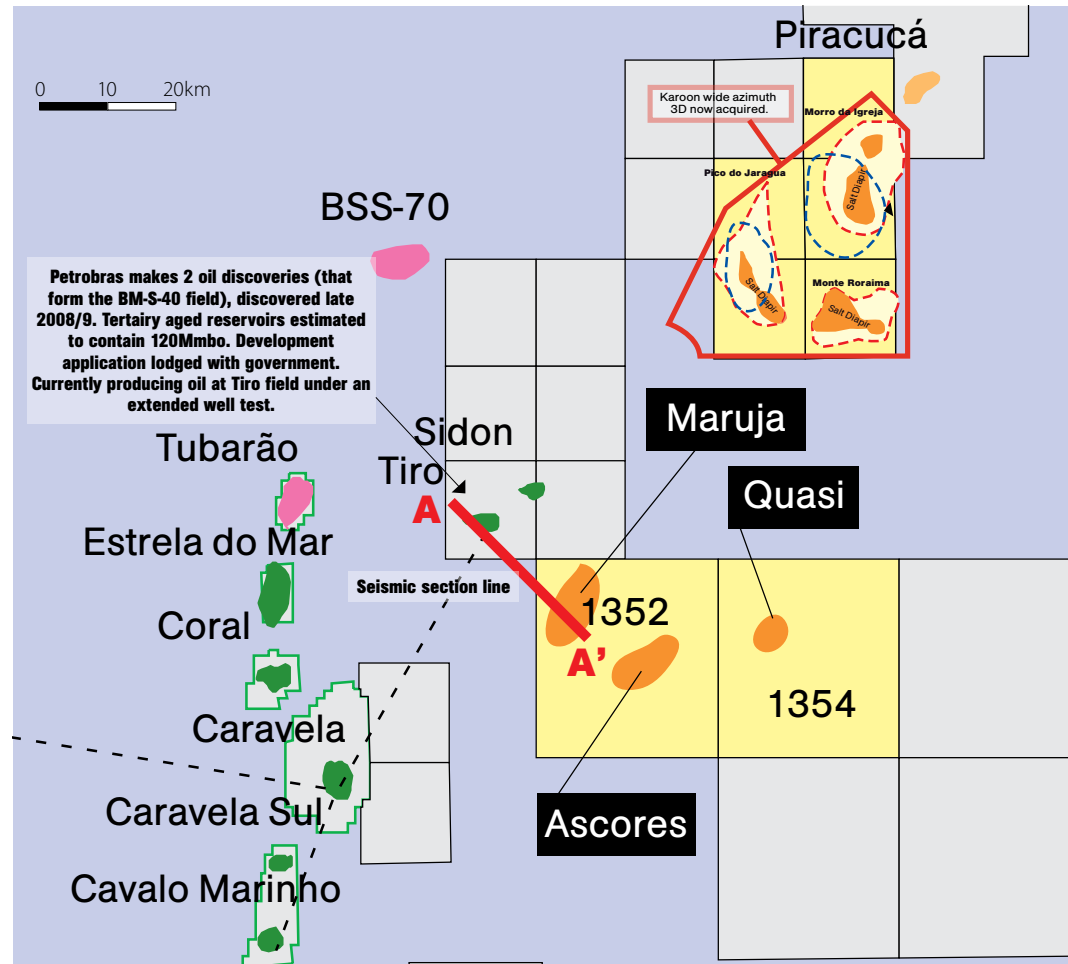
Piracucá

0 10 20km

Karoon wide azimuth 3D now acquired.

Morro da Igreja

Pico do Jaragua

Salt Diapir

Salt Diapir

Monte Roraima

Salt Diapir

BSS-70

Petrobras makes 2 oil discoveries (that form the BM-S-40 field), discovered late 2008/9. Tertiary aged reservoirs estimated to contain 120Mmbo. Development application lodged with government. Currently producing oil at Tiro field under an extended well test.

Sidon

Tiro

Tubarão

Maruja

Quasi

A

Estrela do Mar

Seismic section line

1352

Coral

A'

1354

Caravela

Caravela Sul

Ascores

Cavalo Marinho